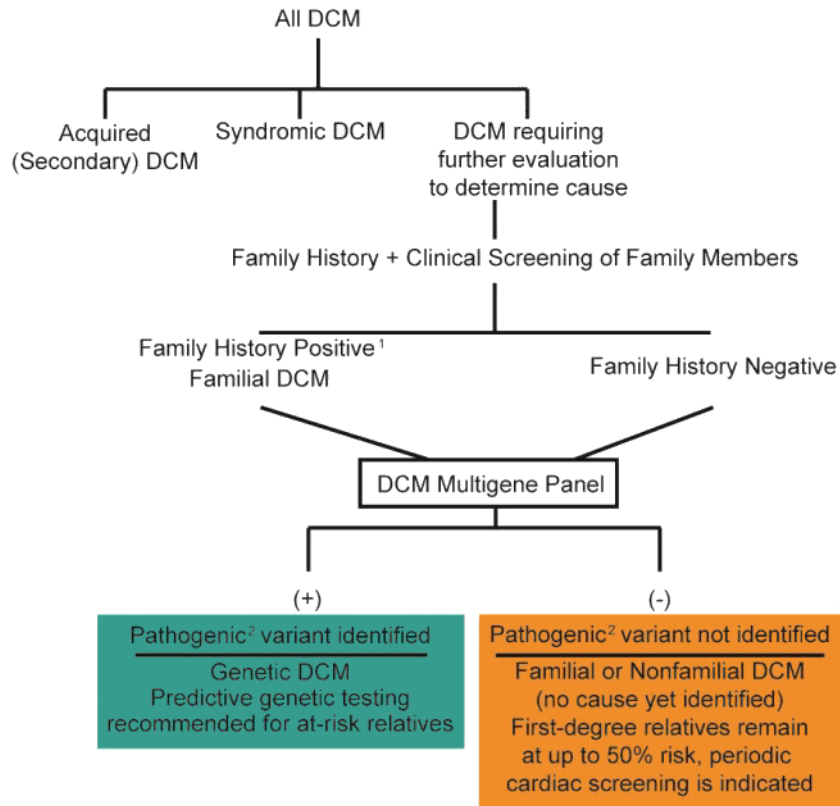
All DCM

Acquired (Secondary) DCM

Syndromic DCM

DCM requiring further evaluation to determine cause

Family History + Clinical Screening of Family Members

Family History Positive $^1$ Familial DCM

Family History Negative

DCM Multigene Panel

(+)

(-)

Pathogenic$^2$ variant identified

Genetic DCM
Predictive genetic testing recommended for at-risk relatives

Pathogenic$^2$ variant not identified

Familial or Nonfamilial DCM (no cause yet identified)
First-degree relatives remain at up to 50% risk, periodic cardiac screening is indicated